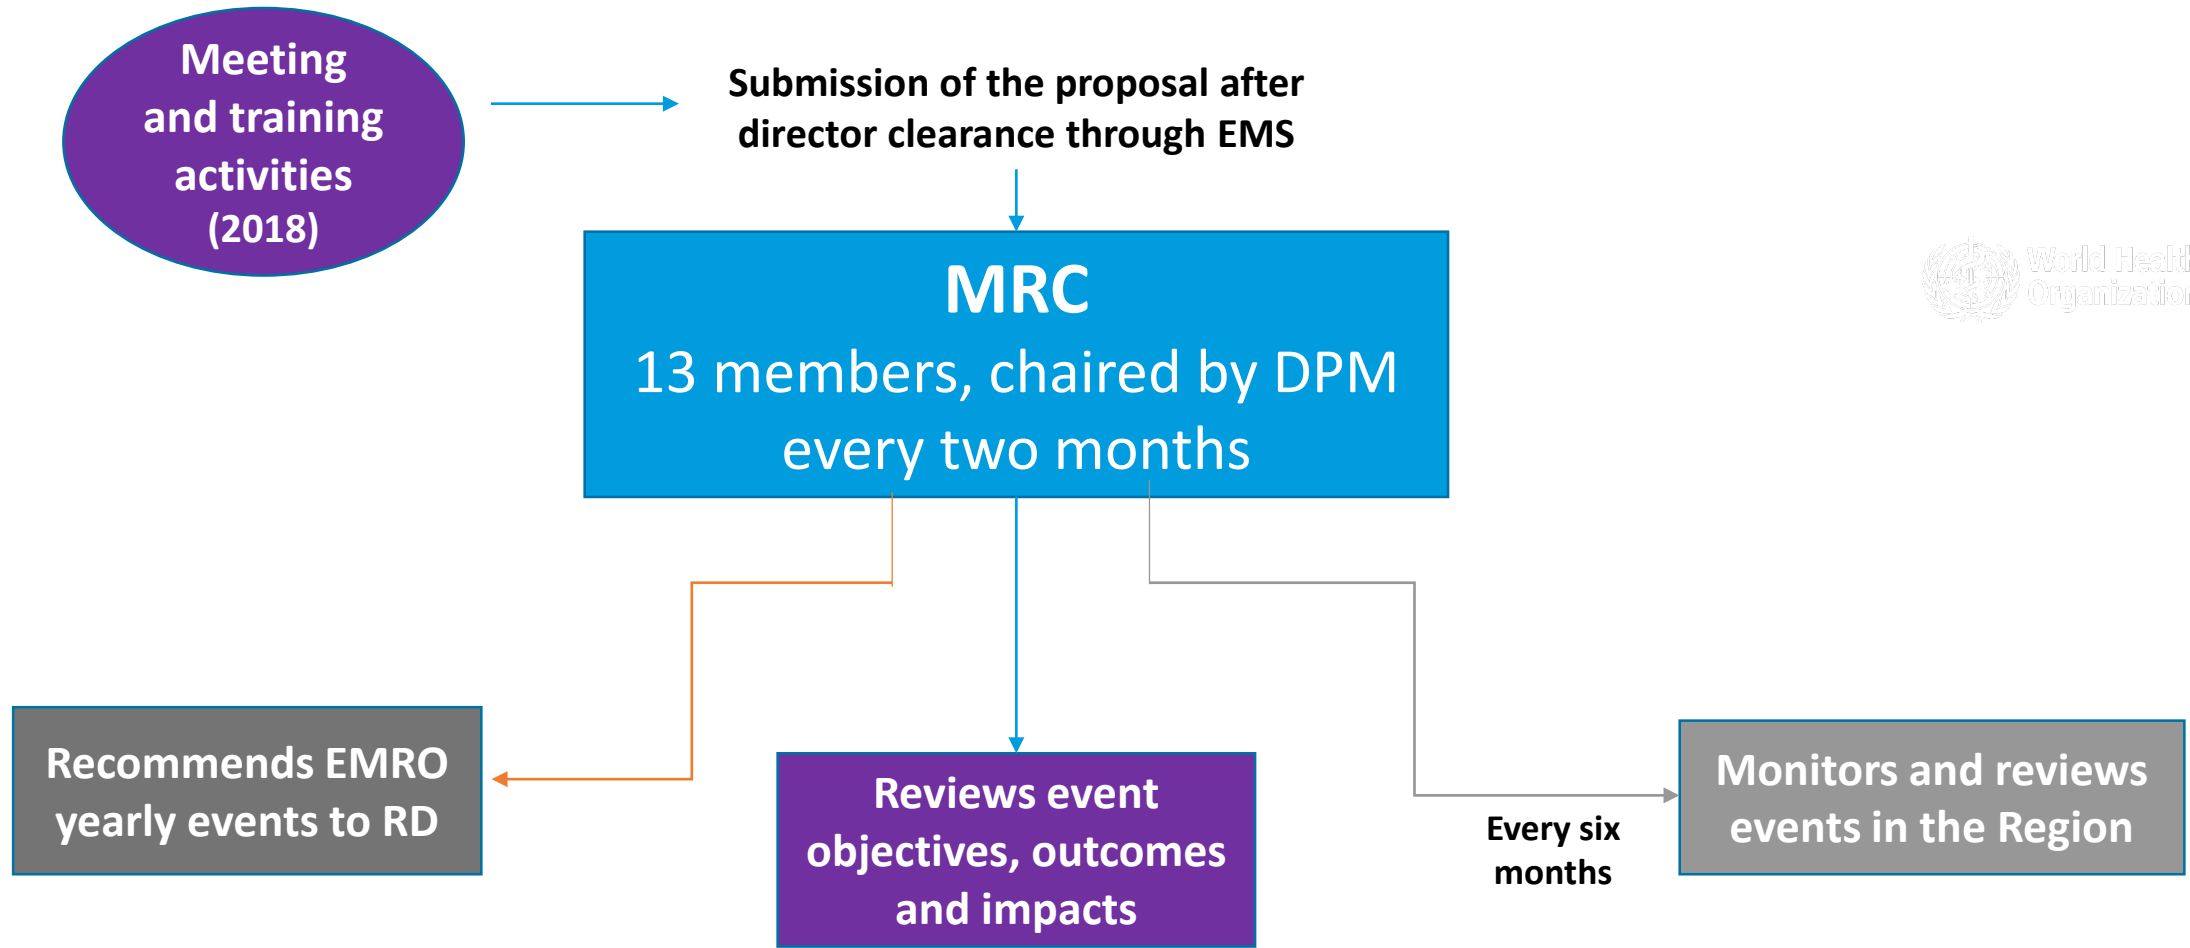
Meeting and training activities (2018)

Submission of the proposal after director clearance through EMS

World Health Organization

MRC
13 members, chaired by DPM every two months

Recommends EMRO yearly events to RD

Reviews event objectives, outcomes and impacts

Every six months

Monitors and reviews events in the Region